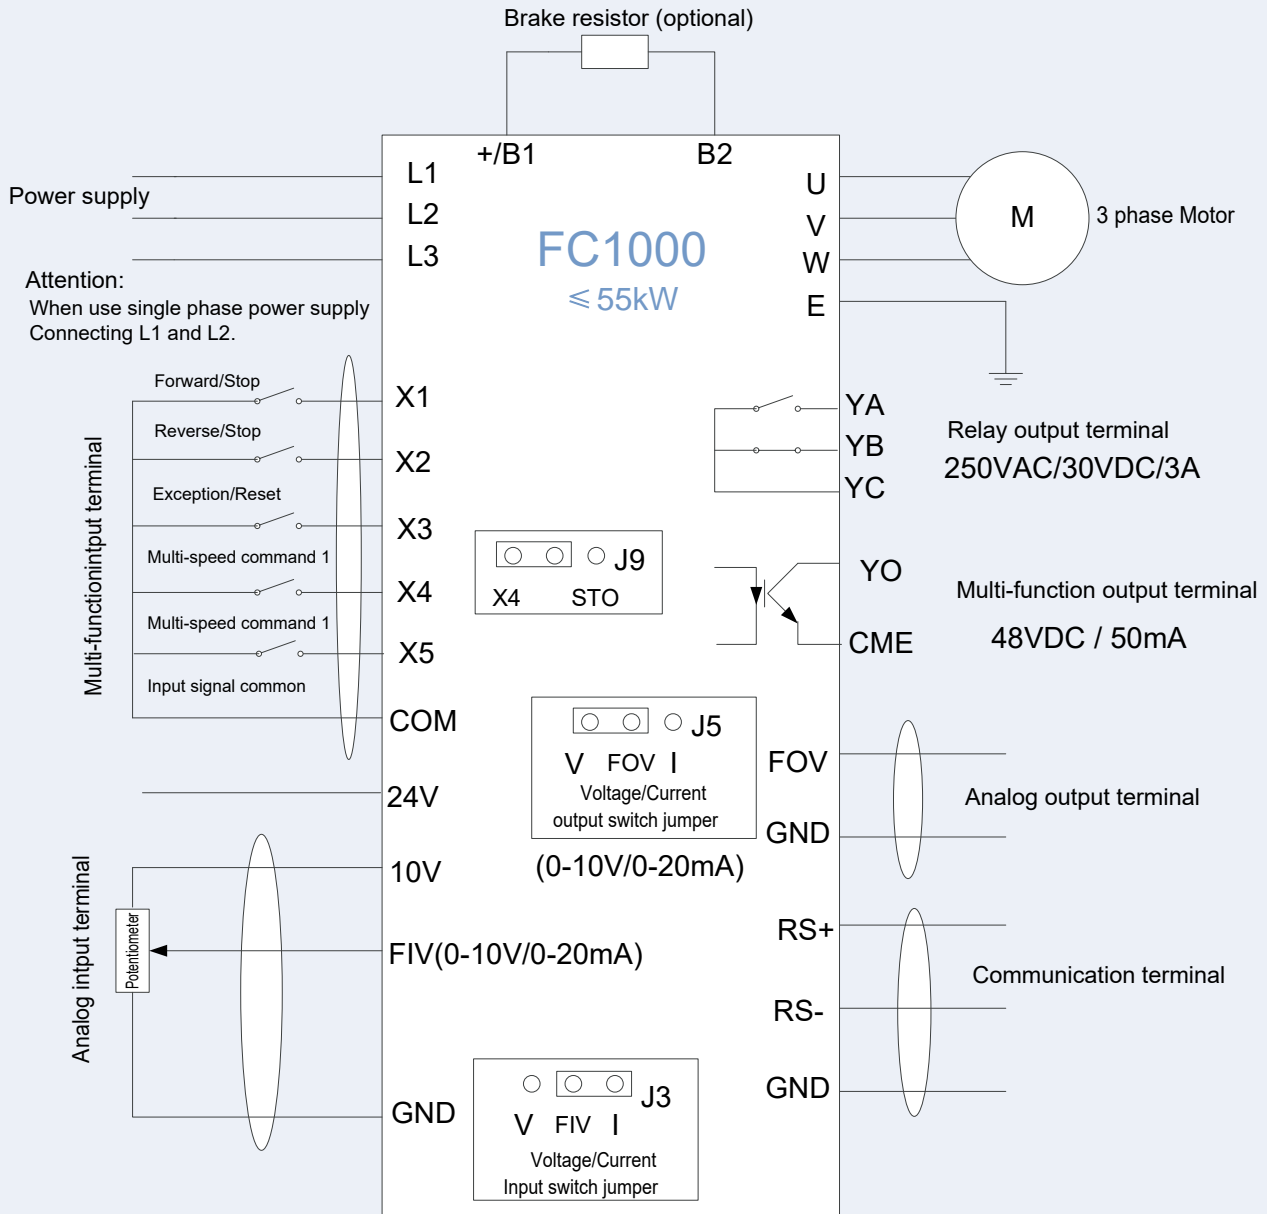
Brake resistor (optional)

+/B1

B2

Power supply

L1

L2

L3

FC1000

$\leqslant$55kW

U

V

W

E

M

3 phase Motor

Attention:

When use single phase power supply Connecting L1 and L2.

Multi-functionintput terminal

Forward/Stop

X1

Reverse/Stop

X2

Exception/Reset

X3

Multi-speed command 1

X4

Multi-speed command 1

X5

Input signal common

COM

J9

X4 STO

YA

YB

YC

Relay output terminal

250VAC/30VDC/3A

YO

CME

Multi-function output terminal

48VDC / 50mA

J5

V FOV I

Voltage/Current output switch jumper

(0-10V/0-20mA)

FOV

GND

Analog output terminal

24V

Analog intput terminal

10V

Potentiometer

FIV(0-10V/0-20mA)

RS+

RS-

Communication terminal

GND

J3

V FIV I

Voltage/Current Input switch jumper

GND